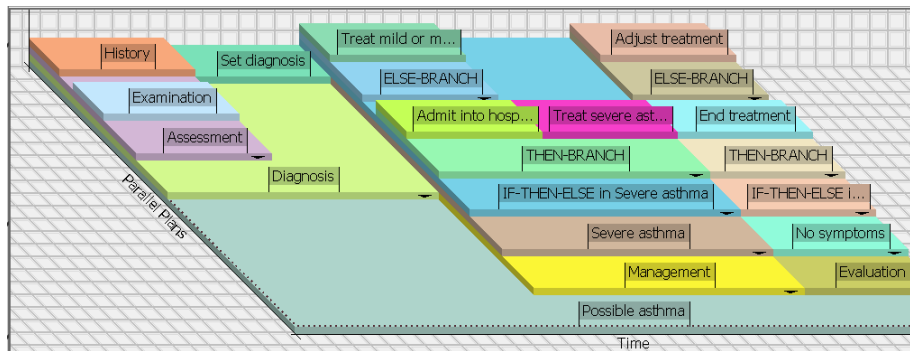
History

Set diagnosis

Treat mild or m...

Adjust treatment

Examination

ELSE-BRANCH

ELSE-BRANCH

Assessment

Admit into hosp...

Treat severe ast...

End treatment

THEN-BRANCH

THEN-BRANCH

Diagnosis

IF-THEN-ELSE in Severe asthma

IF-THEN-ELSE i...

Parallel Plans

Severe asthma

No symptoms

Management

Evaluation

Possible asthma

Time